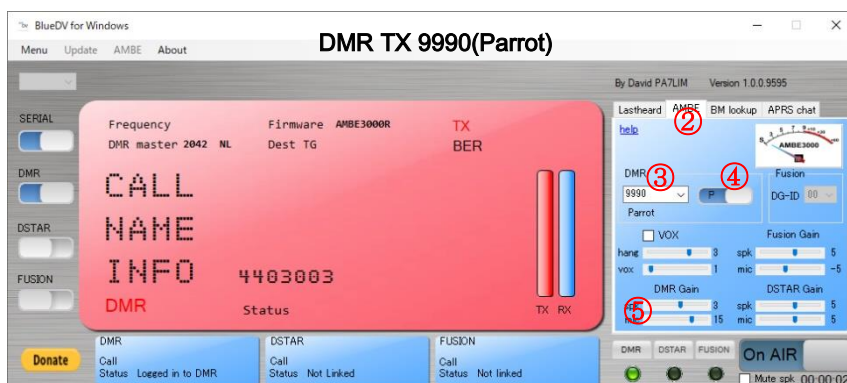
BlueDV for Windows

Menu Update AMBE About

DMR TX 9990(Parrot)

By David PA7LIM Version 1.0.0.9595

Lastheard AMBE BM lookup APRS chat

②

help

AMBE3000

SERIAL

DMR

DSTAR

FUSION

Frequency
DMR master 2042 NL

Firmware AMBE3000R
Dest TG

TX
BER

CALL
NAME
INFO 4403003

DMR

Status

TX RX

DMR ③

9990

Parrot

④

P

Fusion

DG-ID 00

VOX

hang 3
vox 1

Fusion Gain
spk 5
mic -5

DMR Gain
⑤ 3
15

DSTAR Gain
spk 5
mic 5

Donate

DMR
Call
Status Logged in to DMR

DSTAR
Call
Status Not Linked

FUSION
Call
Status Not linked

DMR DSTAR FUSION

On AIR

Mute spk 00:00:0